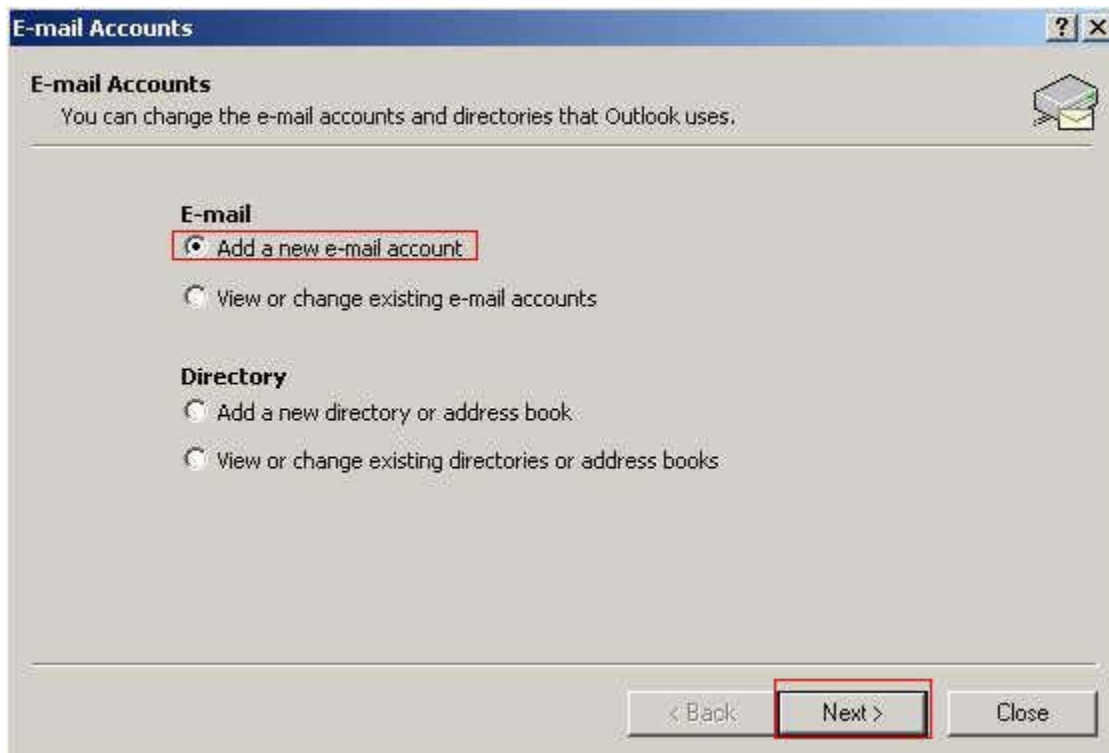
E-mail Accounts

? X

E-mail Accounts
You can change the e-mail accounts and directories that Outlook uses.

E-mail
Add a new e-mail account
View or change existing e-mail accounts

Directory
Add a new directory or address book
View or change existing directories or address books

< Back
Next >
Close